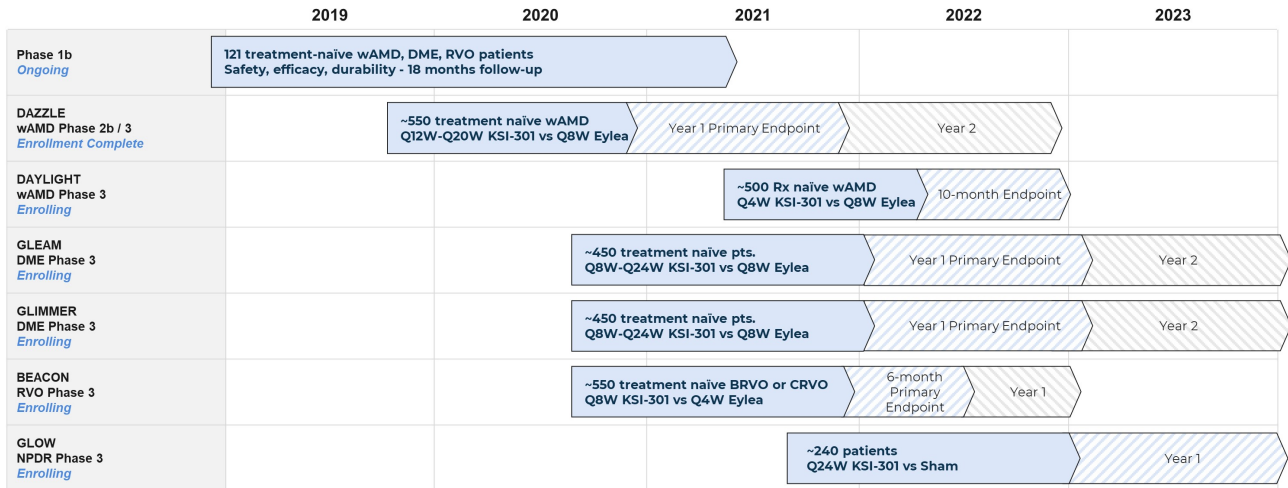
2019 2020 2021 2022 2023

Phase 1b
Ongoing
121 treatment-naïve wAMD, DME, RVO patients
Safety, efficacy, durability - 18 months follow-up

DAZZLE
wAMD Phase 2b / 3
Enrollment Complete
~550 treatment naïve wAMD
Q12W-Q20W KSI-301 vs Q8W Eylea
Year 1 Primary Endpoint
Year 2

DAYLIGHT
wAMD Phase 3
Enrolling
~500 Rx naïve wAMD
Q4W KSI-301 vs Q8W Eylea
10-month Endpoint

GLEAM
DME Phase 3
Enrolling
~450 treatment naïve pts.
Q8W-Q24W KSI-301 vs Q8W Eylea
Year 1 Primary Endpoint
Year 2

GLIMMER
DME Phase 3
Enrolling
~450 treatment naïve pts.
Q8W-Q24W KSI-301 vs Q8W Eylea
Year 1 Primary Endpoint
Year 2

BEACON
RVO Phase 3
Enrolling
~550 treatment naïve BRVO or CRVO
Q8W KSI-301 vs Q4W Eylea
6-month Primary Endpoint
Year 1

GLOW
NPDR Phase 3
Enrolling
~240 patients
Q24W KSI-301 vs Sham
Year 1